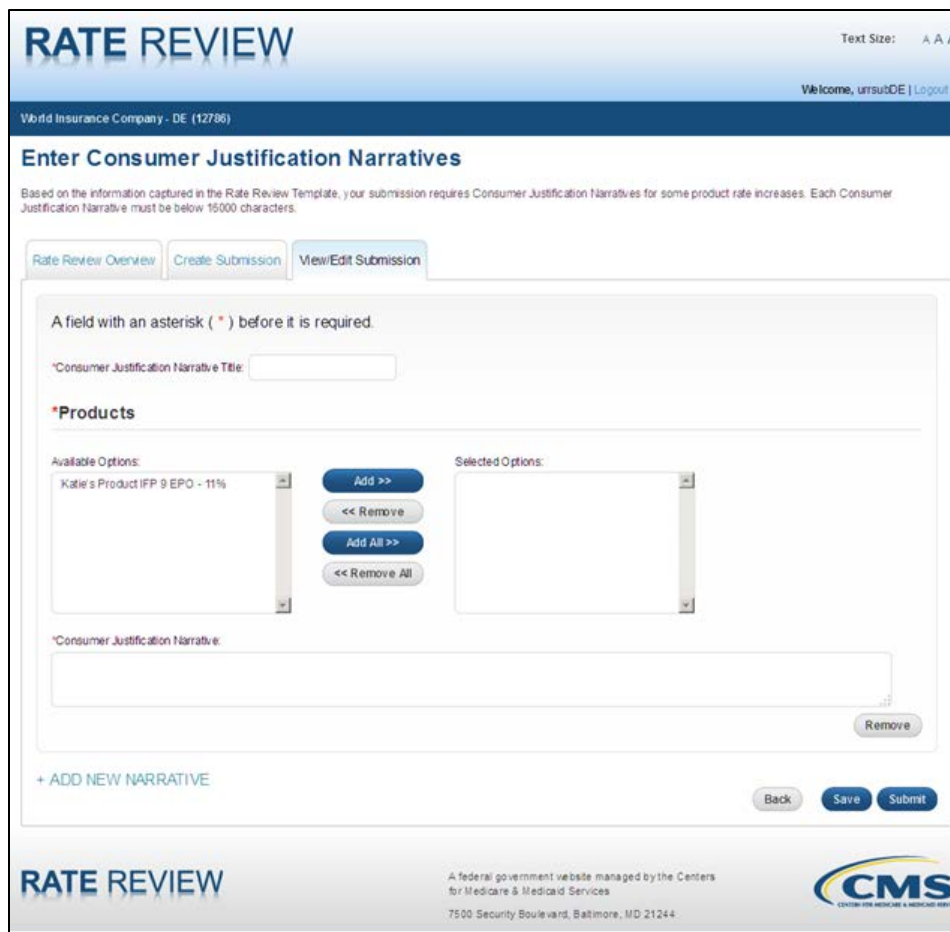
RATE REVIEW

Text Size: A A A

Welcome, urrsubDE | Logout

World Insurance Company - DE (12786)

Enter Consumer Justification Narratives

Based on the information captured in the Rate Review Template, your submission requires Consumer Justification Narratives for some product rate increases. Each Consumer Justification Narrative must be below 15000 characters.

Rate Review Overview | Create Submission | View/Edit Submission

A field with an asterisk ( * ) before it is required.

*Consumer Justification Narrative Title:

*Products

Available Options:

Katie's Product IFP 9 EPO - 11%

Add >>

<< Remove

Add All >>

<< Remove All

Selected Options:

*Consumer Justification Narrative:

Remove

+ ADD NEW NARRATIVE

Back Save Submit

RATE REVIEW

A federal government website managed by the Centers for Medicare & Medicaid Services

7500 Security Boulevard, Baltimore, MD 21244

CMS

CENTERS FOR MEDICARE & MEDICAID SERVICES